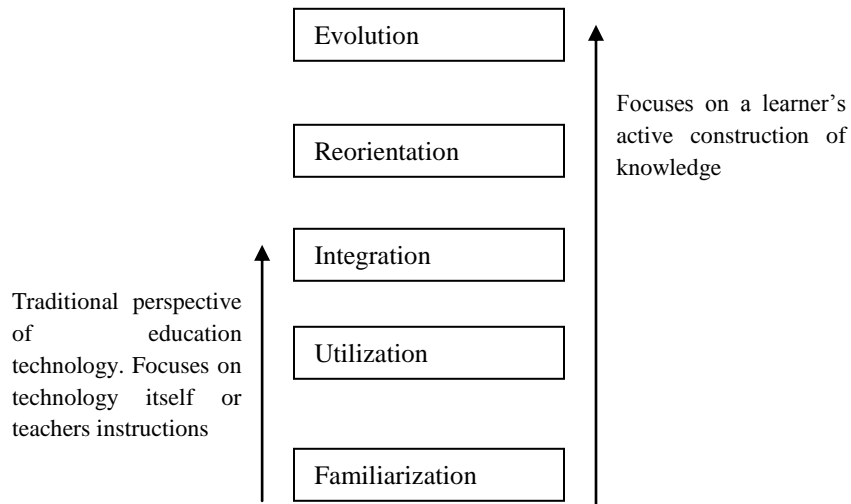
Evolution

Focuses on a learner's active construction of knowledge

Reorientation

Integration

Traditional perspective of education technology. Focuses on technology itself or teachers instructions

Utilization

Familiarization